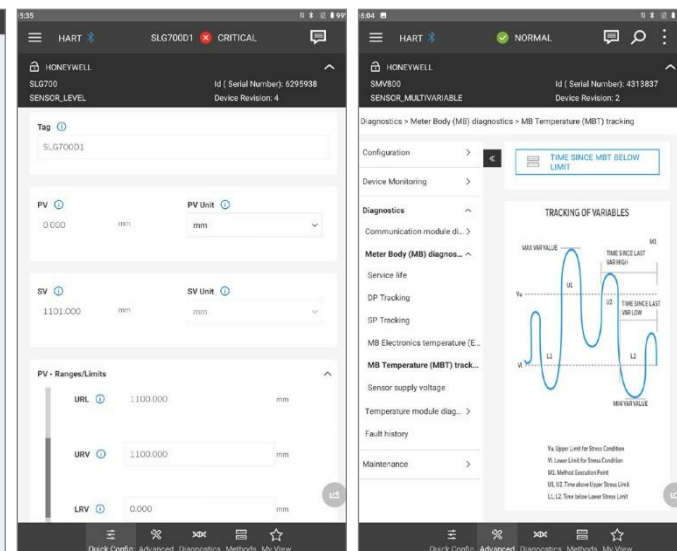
5:35

HART SLG700D1 CRITICAL

HONEYWELL
SLG700
SENSOR_LEVEL
Id ( Serial Number): 6295938
Device Revision: 4

Tag
SLG700D1

PV
0.000 mm
PV Unit
mm

SV
1101.000 mm
SV Unit
mm

PV - Ranges/Limits

URL 1100.000 mm

URV 1100.000 mm

LRV 0.000 mm

Quick Config Advanced Diagnostics Methods My View

6:04

HART NORMAL

HONEYWELL
SMV800
SENSOR_MULTIVARIABLE
Id ( Serial Number): 4313837
Device Revision: 2

Diagnostics > Meter Body (MB) diagnostics > MB Temperature (MBT) tracking

Configuration
Device Monitoring
Diagnostics
Communication module di...
Meter Body (MB) diagnos...
Service life
DP Tracking
SP Tracking
MB Electronics temperature (E...
MB Temperature (MBT) track...
Sensor supply voltage
Temperature module diag...
Fault history
Maintenance

TIME SINCE MBT BELOW LIMIT

TRACKING OF VARIABLES

MAX VAR VALUE
M1
TIME SINCE LAST VAR HIGH
Vu
U1
U2
TIME SINCE LAST VAR LOW
L1
L2
Vl
MIN VAR VALUE

Vu. Upper Limit for Stress Condition
Vl. Lower Limit for Stress Condition
M1. Method Execution Point
U1, U2. Time above Upper Stress Limit
L1, L2. Time below Lower Stress Limit

Quick Config Advanced Diagnostics Methods My View